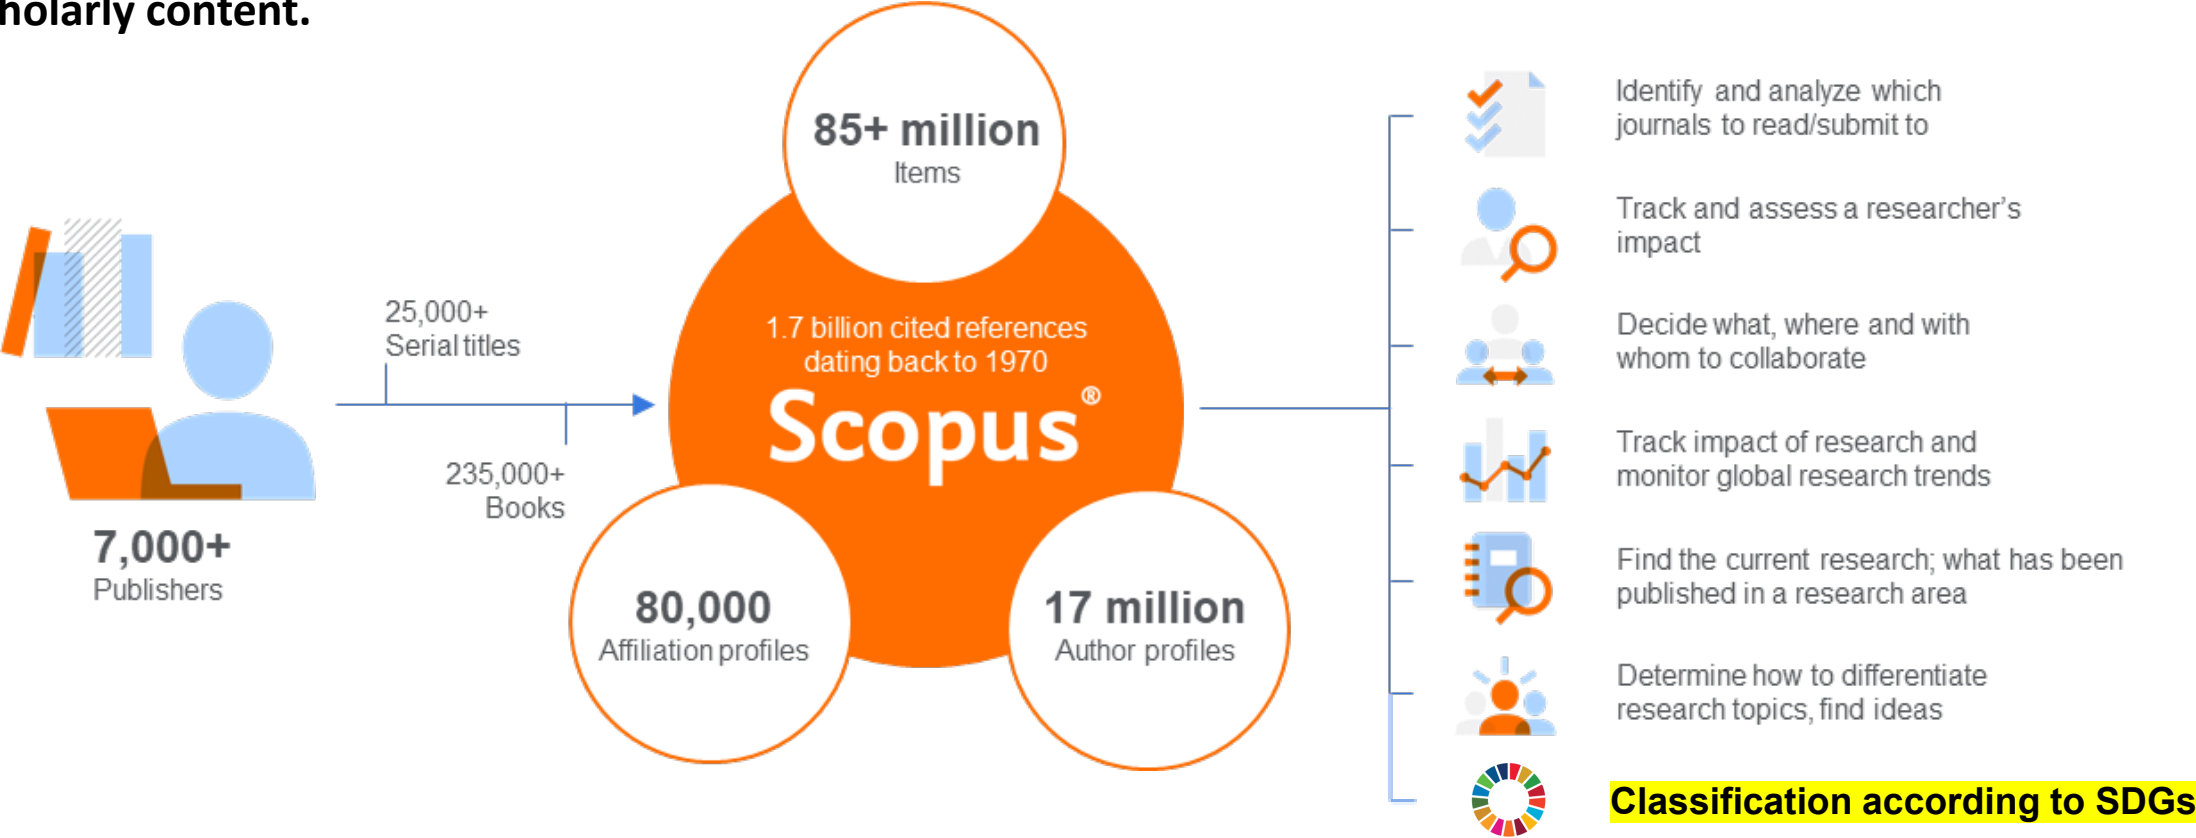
holarly content.

7,000+
Publishers

25,000+
Serial titles

235,000+
Books

85+ million
Items

1.7 billion cited references dating back to 1970

Scopus®

80,000
Affiliation profiles

17 million
Author profiles

Identify and analyze which journals to read/submit to

Track and assess a researcher's impact

Decide what, where and with whom to collaborate

Track impact of research and monitor global research trends

Find the current research; what has been published in a research area

Determine how to differentiate research topics, find ideas

Classification according to SDGs